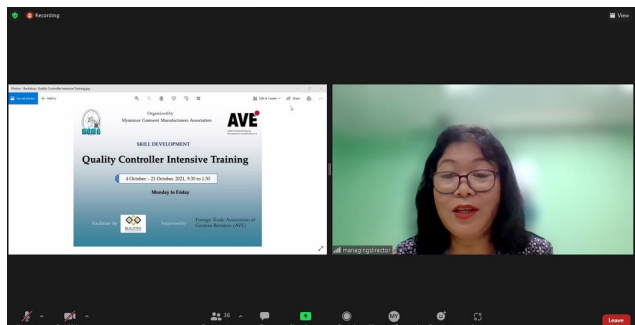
Recording

View

Photos - Desktop - Quality Controller Intensive Training.jpg

Organized by
Myanmar Garment Manufacturers Association

MGMA

AVE

SKILL DEVELOPMENT

Quality Controller Intensive Training

4 October – 21 October, 2021, 9:30 to 1:30

Monday to Friday

Facilitator by

BUILDTEX

Supported by

Foreign Trade Association of German Retailers (AVE)

managingdirector

36

MY

Leave